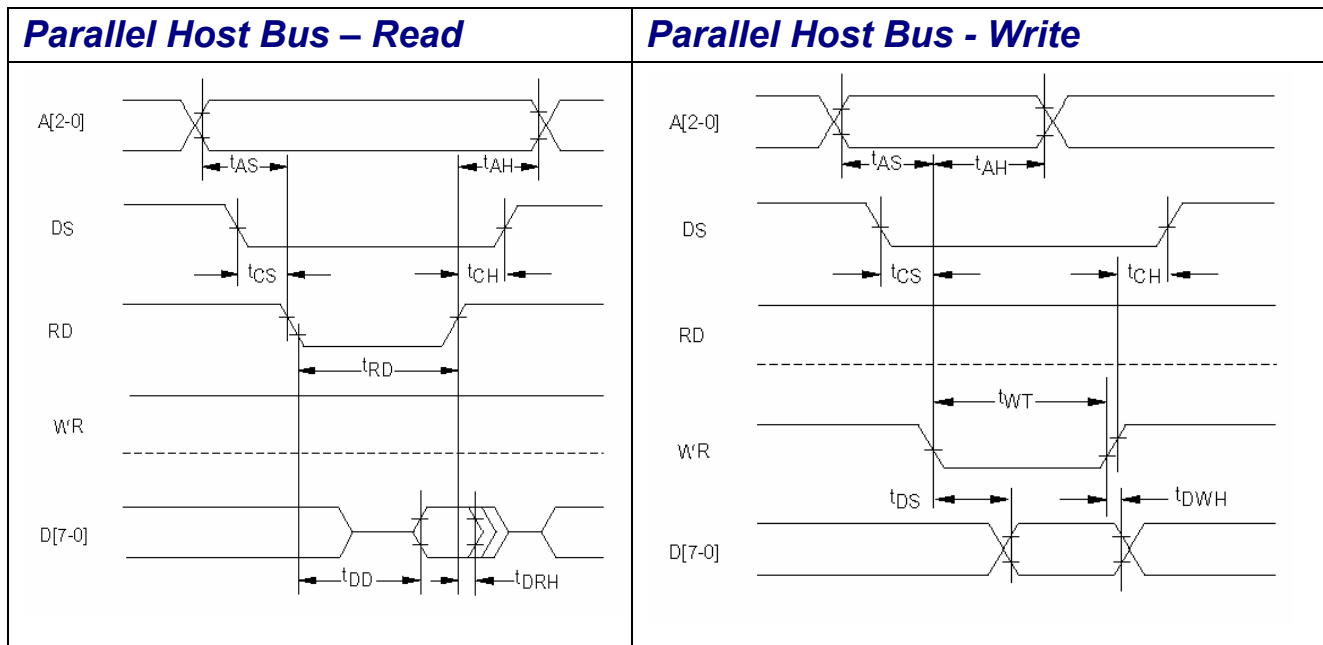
| Parallel Host Bus – Read | Parallel Host Bus - Write |
|---|---|
| A[2-0] $t_{AS}$ $t_{AH}$ DS $t_{CS}$ $t_{CH}$ RD $t_{RD}$ WR D[7-0] $t_{DD}$ $t_{DRH}$ | A[2-0] $t_{AS}$ $t_{AH}$ DS $t_{CS}$ $t_{CH}$ RD $t_{WT}$ WR $t_{DS}$ $t_{DWH}$ D[7-0] |